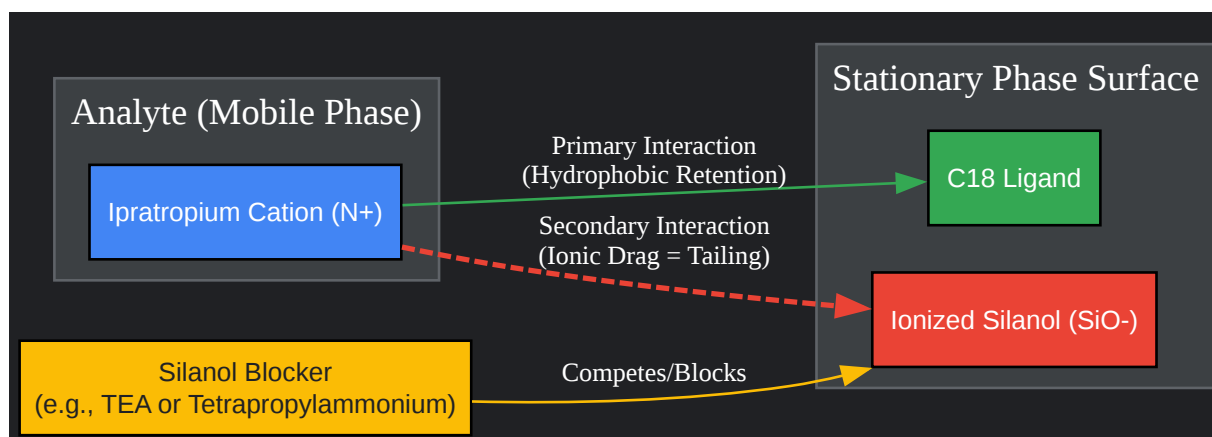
Analyte (Mobile Phase)

Ipratropium Cation (N+)

Stationary Phase Surface

C18 Ligand

Ionized Silanol (SiO-)

Primary Interaction
(Hydrophobic Retention)

Secondary Interaction
(Ionic Drag = Tailing)

Silanol Blocker
(e.g., TEA or Tetrapropylammonium)

Competes/Blocks